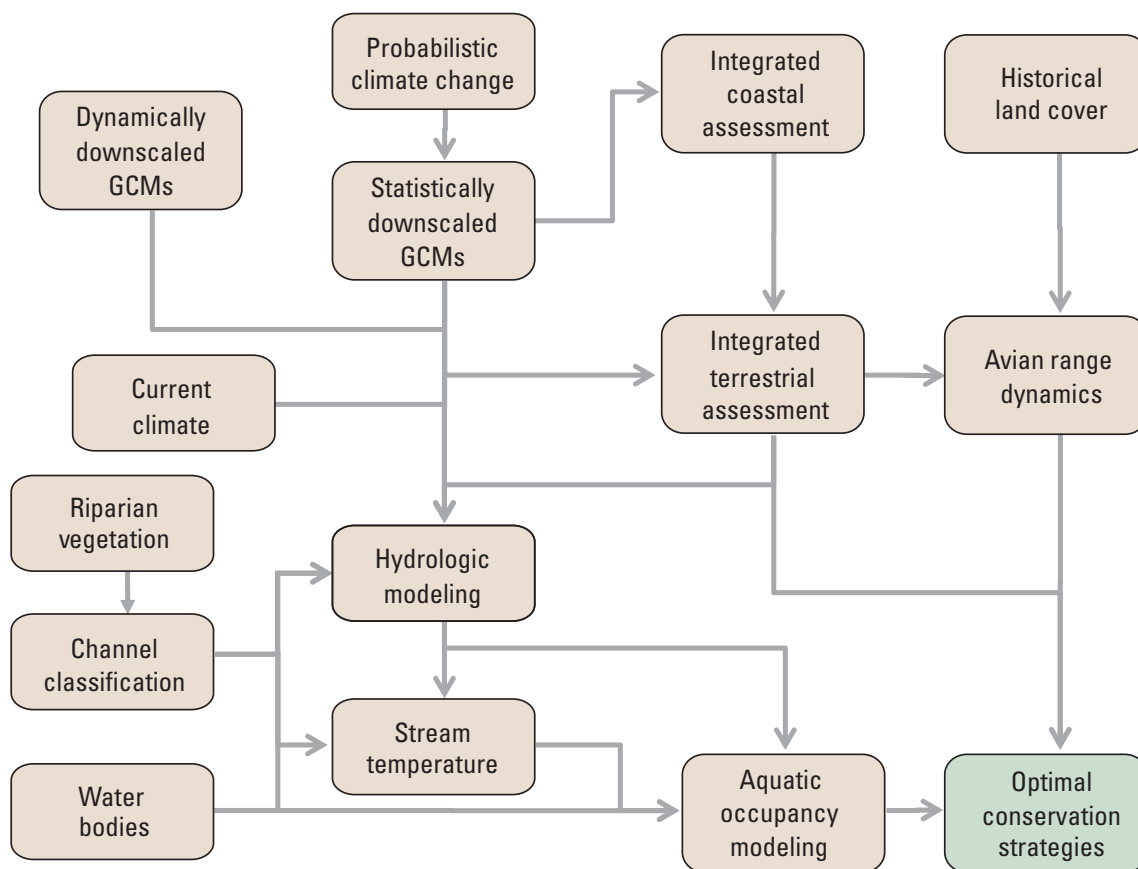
Probabilistic climate change

Integrated coastal assessment

Historical land cover

Dynamically downscaled GCMs

Statistically downscaled GCMs

Integrated terrestrial assessment

Avian range dynamics

Current climate

Riparian vegetation

Hydrologic modeling

Channel classification

Stream temperature

Water bodies

Aquatic occupancy modeling

Optimal conservation strategies